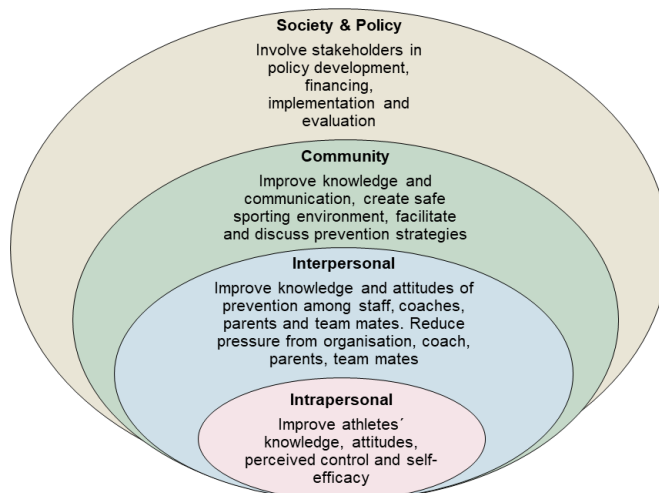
Society & Policy

Involve stakeholders in policy development, financing, implementation and evaluation

Community

Improve knowledge and communication, create safe sporting environment, facilitate and discuss prevention strategies

Interpersonal

Improve knowledge and attitudes of prevention among staff, coaches, parents and team mates. Reduce pressure from organisation, coach, parents, team mates

Intrapersonal

Improve athletes´ knowledge, attitudes, perceived control and self-efficacy